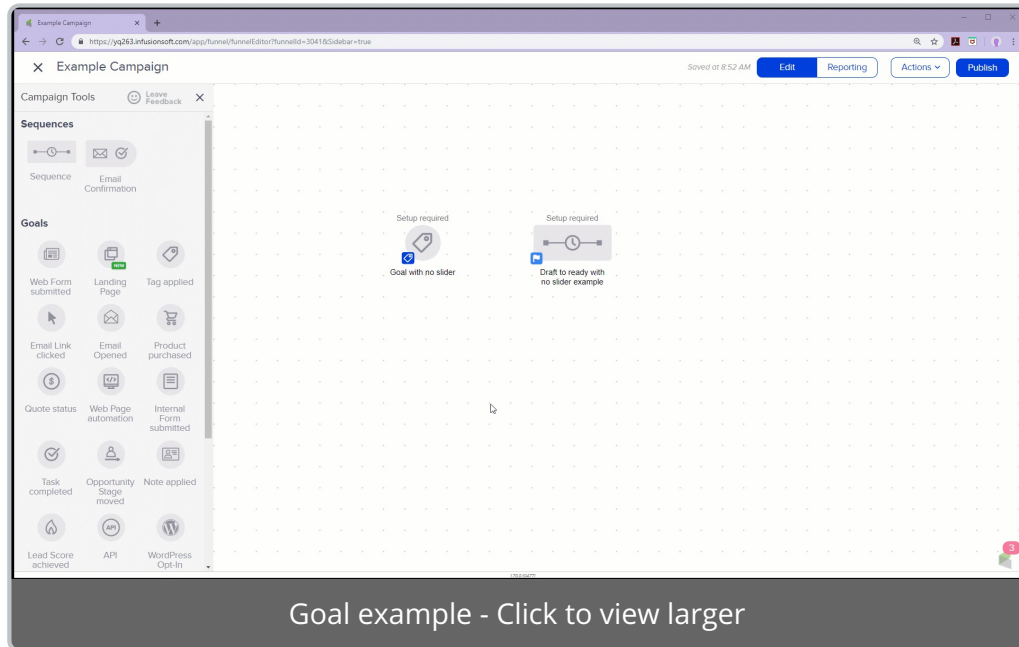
Example Campaign

https://yq263.infusionsoft.com/app/funnel/funnelEditor?funnelId=3041&Sidebar=true

Example Campaign

Saved at 8:52 AM

Edit

Reporting

Actions

Publish

Campaign Tools

Leave Feedback

Sequences

Sequence

Email Confirmation

Goals

Web Form submitted

Landing Page

NEW

Tag applied

Email Link clicked

Email Opened

Product purchased

Quote status

Web Page automation

Internal Form submitted

Task completed

Opportunity Stage moved

Note applied

Lead Score achieved

API

WordPress Opt-In

Setup required

Goal with no slider

Setup required

Draft to ready with no slider example

3

Goal example - Click to view larger